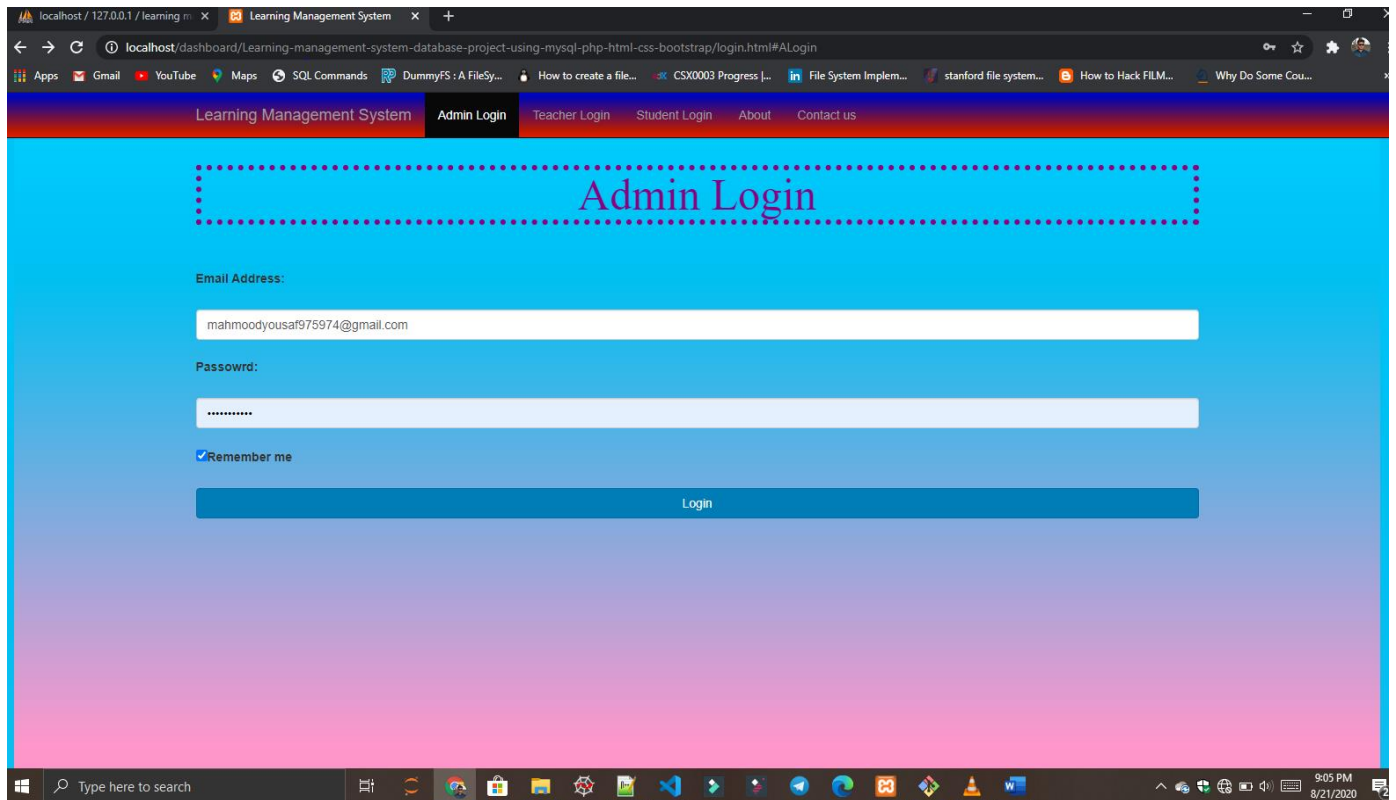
localhost / 127.0.0.1 / learning m ×
Learning Management System ×
+

localhost/dashboard/Learning-management-system-database-project-using-mysql-php-html-css-bootstrap/login.html#ALogin

Apps Gmail YouTube Maps SQL Commands DummyFS : A FileSy... How to create a file... CSX0003 Progress |... File System Implem... stanford file system... How to Hack FILM... Why Do Some Cou...

Learning Management System Admin Login Teacher Login Student Login About Contact us

Admin Login

Email Address:

mahmoodyousaf975974@gmail.com

Passowrd:

•••••••••••

Remember me

Login

Type here to search

9:05 PM
8/21/2020